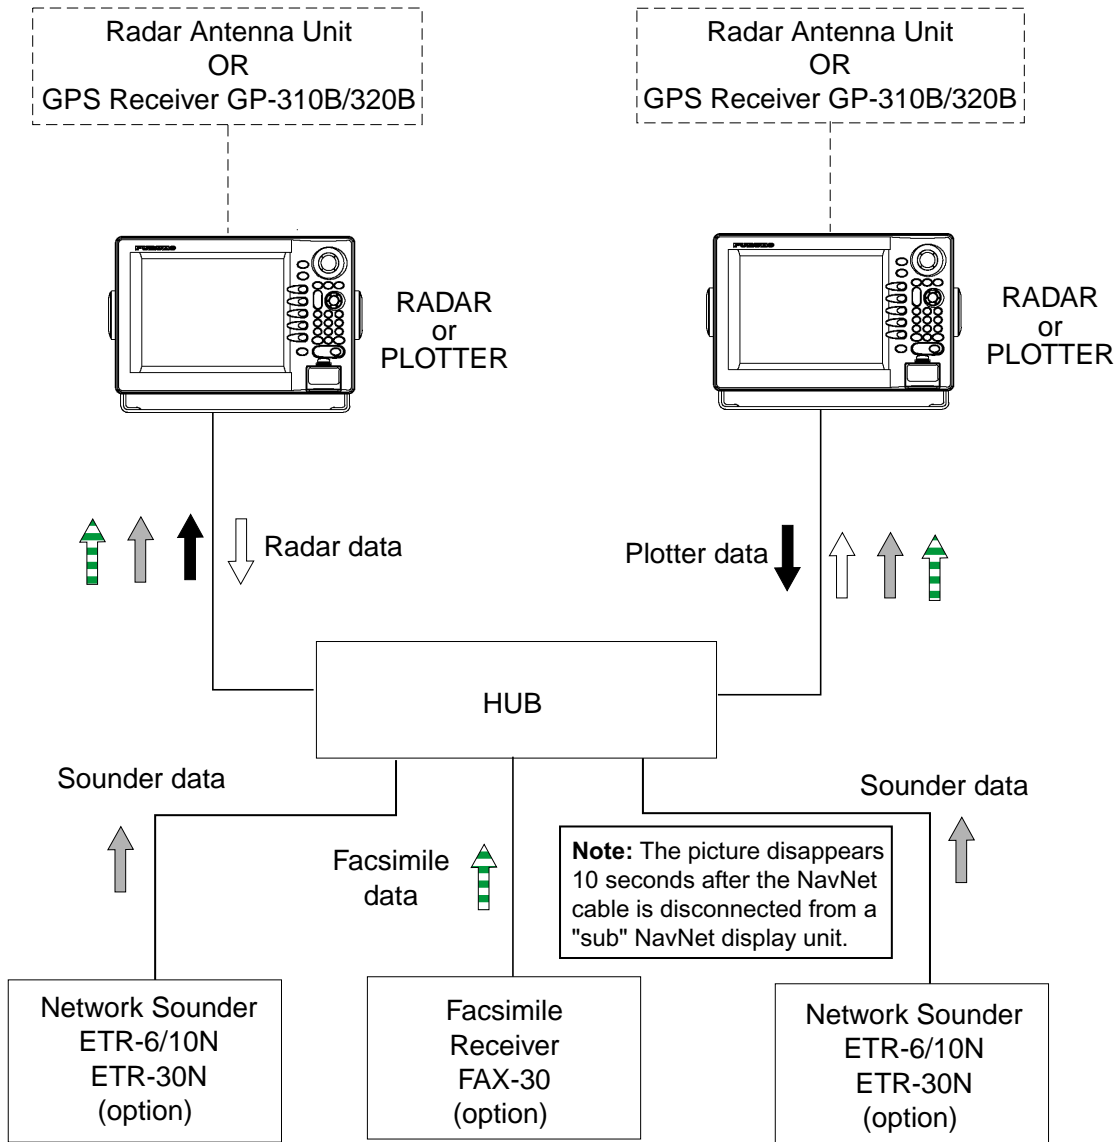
Radar Antenna Unit
OR
GPS Receiver GP-310B/320B

Radar Antenna Unit
OR
GPS Receiver GP-310B/320B

FURUNO

RADAR
or
PLOTTER

FURUNO

RADAR
or
PLOTTER

Radar data

Plotter data

HUB

Sounder data

Sounder data

Facsimile data

**Note:** The picture disappears 10 seconds after the NavNet cable is disconnected from a "sub" NavNet display unit.

Network Sounder
ETR-6/10N
ETR-30N
(option)

Facsimile
Receiver
FAX-30
(option)

Network Sounder
ETR-6/10N
ETR-30N
(option)